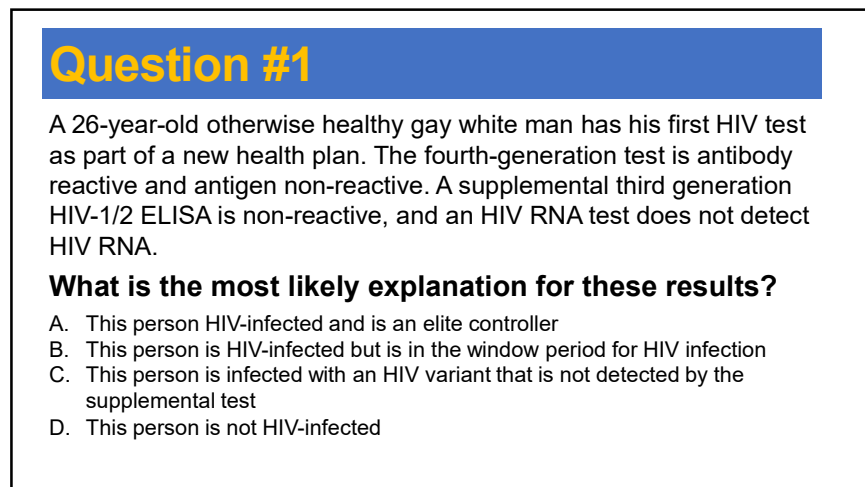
Question #1

A 26-year-old otherwise healthy gay white man has his first HIV test as part of a new health plan. The fourth-generation test is antibody reactive and antigen non-reactive. A supplemental third generation HIV-1/2 ELISA is non-reactive, and an HIV RNA test does not detect HIV RNA.

What is the most likely explanation for these results?

A. This person HIV-infected and is an elite controller
B. This person is HIV-infected but is in the window period for HIV infection
C. This person is infected with an HIV variant that is not detected by the supplemental test
D. This person is not HIV-infected